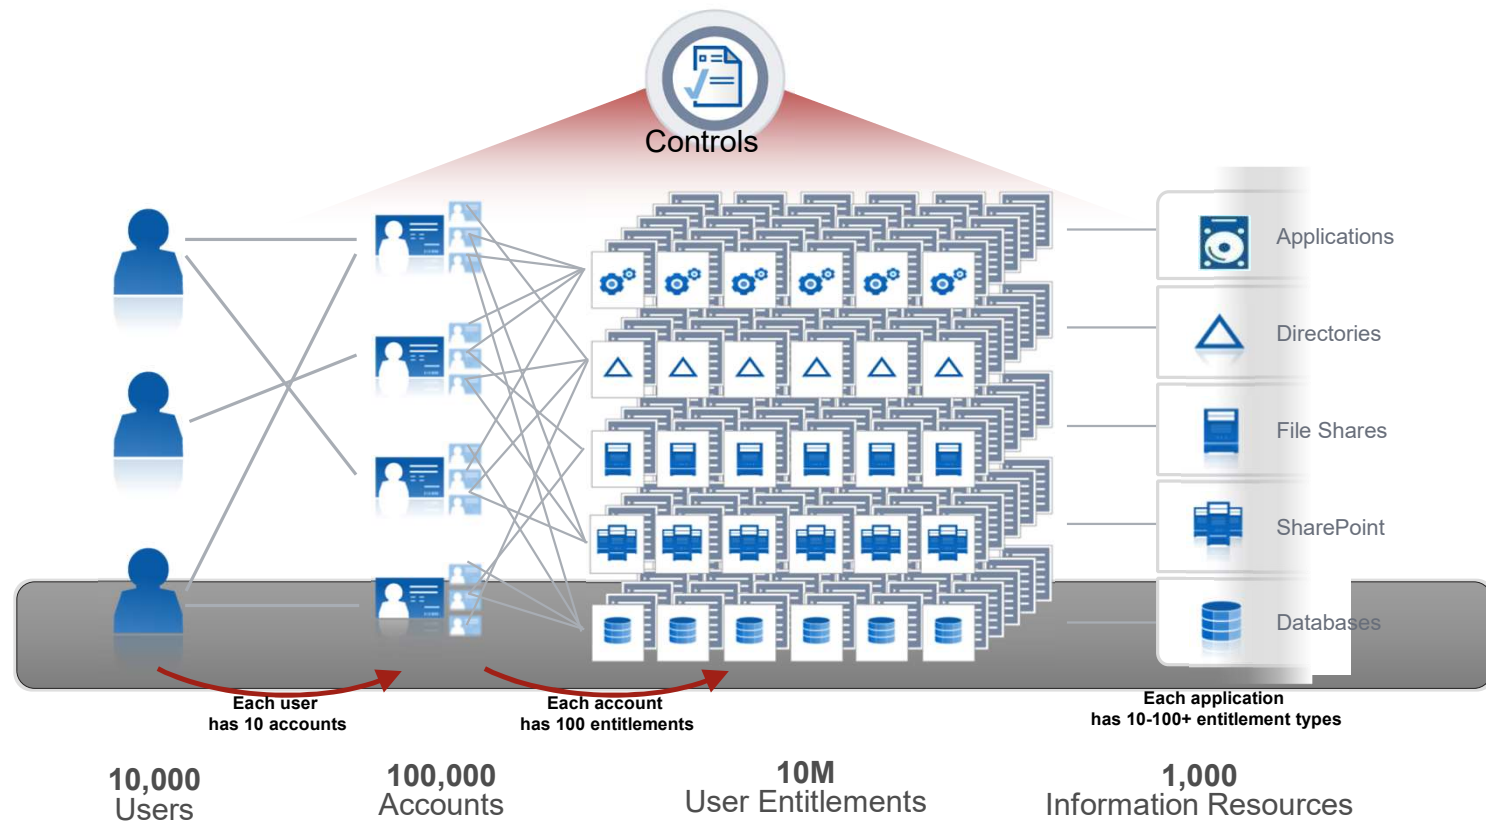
Controls

Applications

Directories

File Shares

SharePoint

Databases

Each user has 10 accounts

Each account has 100 entitlements

Each application has 10-100+ entitlement types

10,000
Users

100,000
Accounts

10M
User Entitlements

1,000
Information Resources